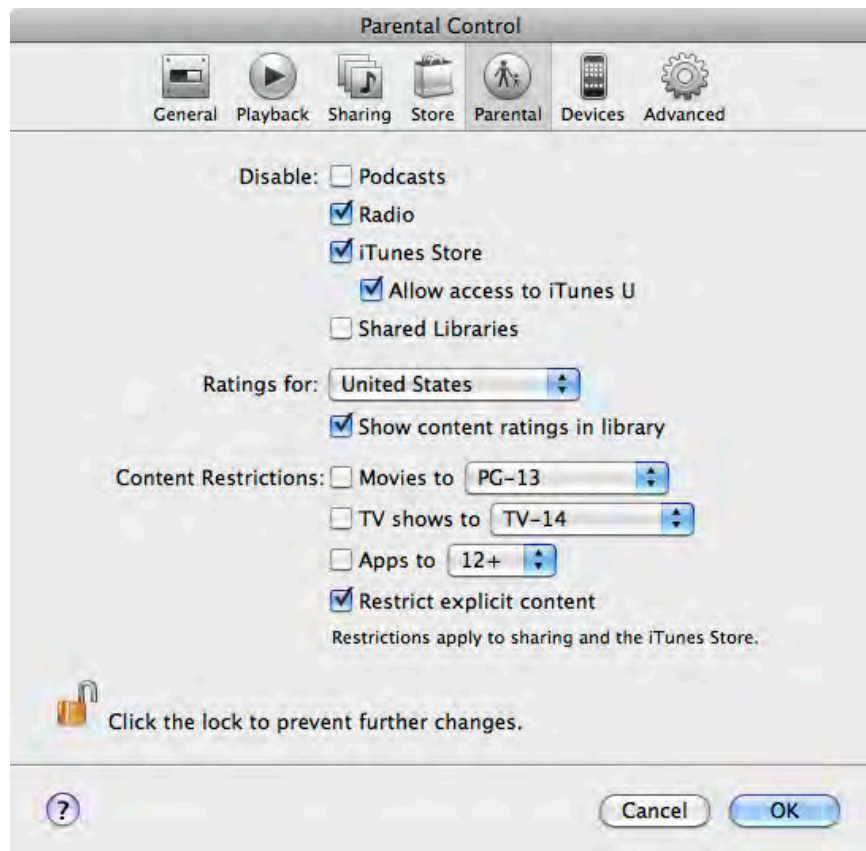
Parental Control

General Playback Sharing Store Parental Devices Advanced

Disable: Podcasts
Radio
iTunes Store
Allow access to iTunes U
Shared Libraries

Ratings for: United States
Show content ratings in library

Content Restrictions: Movies to PG-13
TV shows to TV-14
Apps to 12+
Restrict explicit content
Restrictions apply to sharing and the iTunes Store.

Click the lock to prevent further changes.

?

Cancel OK